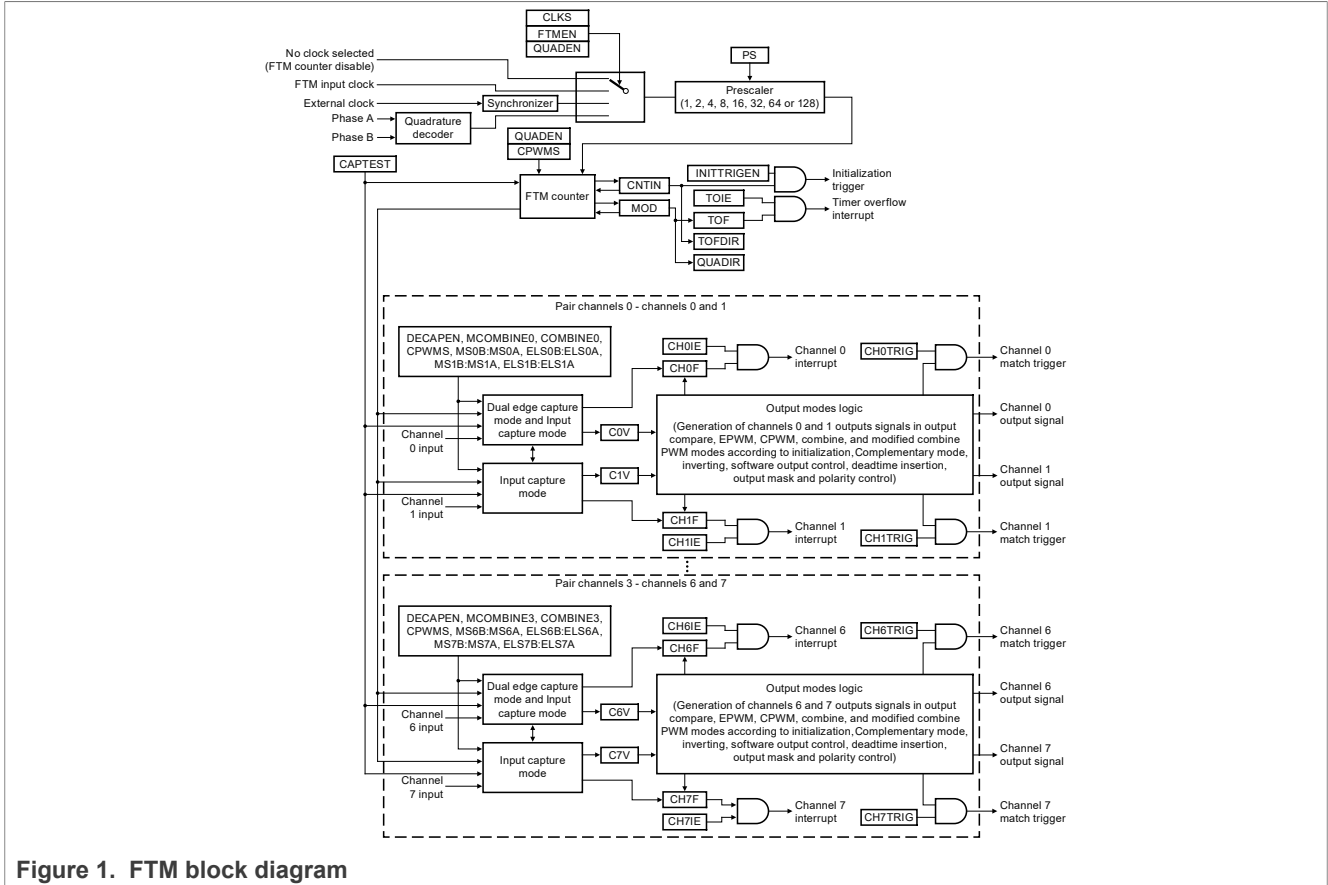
CLKS
FTMEN
QUADEN

PS

No clock selected (FTM counter disable)
FTM input clock
External clock
Synchronizer
Phase A
Phase B
Quadrature decoder

Prescaler (1, 2, 4, 8, 16, 32, 64 or 128)

QUADEN
CPWMS
CAPTEST

FTM counter
CNTIN
MOD
INITTRIGEN
Initialization trigger
TOIE
TOF
Timer overflow interrupt
TOFDIR
QUADIR

Pair channels 0 - channels 0 and 1

DECAPEN, MCOMBINE0, COMBINE0, CPWMS, MS0B:MS0A, ELS0B:ELS0A, MS1B:MS1A, ELS1B:ELS1A

CH0IE
CH0F
Channel 0 interrupt
CH0TRIG
Channel 0 match trigger

Dual edge capture mode and Input capture mode
Channel 0 input
C0V
Output modes logic
(Generation of channels 0 and 1 outputs signals in output compare, EPWM, CPWM, combine, and modified combine PWM modes according to initialization,Complementary mode, inverting, software output control, deadtime insertion, output mask and polarity control)
Channel 0 output signal
Input capture mode
Channel 1 input
C1V
Channel 1 output signal
CH1F
CH1IE
Channel 1 interrupt
CH1TRIG
Channel 1 match trigger

Pair channels 3 - channels 6 and 7

DECAPEN, MCOMBINE3, COMBINE3, CPWMS, MS6B:MS6A, ELS6B:ELS6A, MS7B:MS7A, ELS7B:ELS7A

CH6IE
CH6F
Channel 6 interrupt
CH6TRIG
Channel 6 match trigger

Dual edge capture mode and Input capture mode
Channel 6 input
C6V
Output modes logic
(Generation of channels 6 and 7 outputs signals in output compare, EPWM, CPWM, combine, and modified combine PWM modes according to initialization,Complementary mode, inverting, software output control, deadtime insertion, output mask and polarity control)
Channel 6 output signal
Input capture mode
Channel 7 input
C7V
Channel 7 output signal
CH7F
CH7IE
Channel 7 interrupt
CH7TRIG
Channel 7 match trigger

Figure 1. FTM block diagram